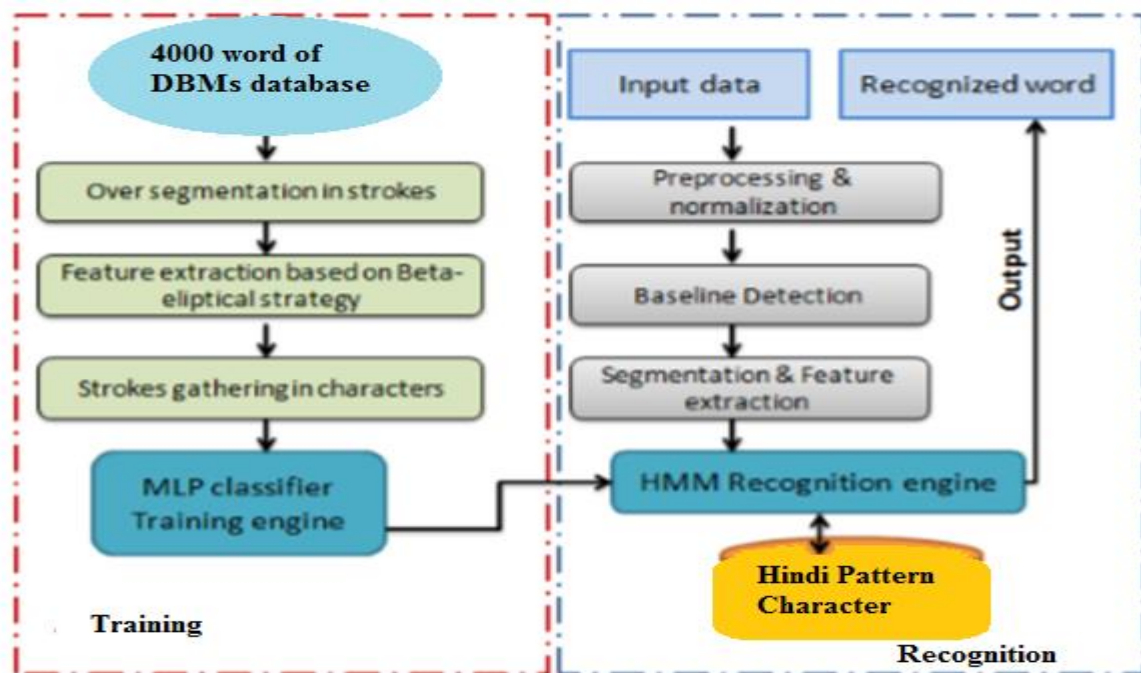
4000 word of DBMs database

Over segmentation in strokes

Feature extraction based on Beta-eliptical strategy

Strokes gathering in characters

MLP classifier Training engine

Training

Input data

Recognized word

Preprocessing & normalization

Baseline Detection

Segmentation & Feature extraction

Output

HMM Recognition engine

Hindi Pattern Character

Recognition